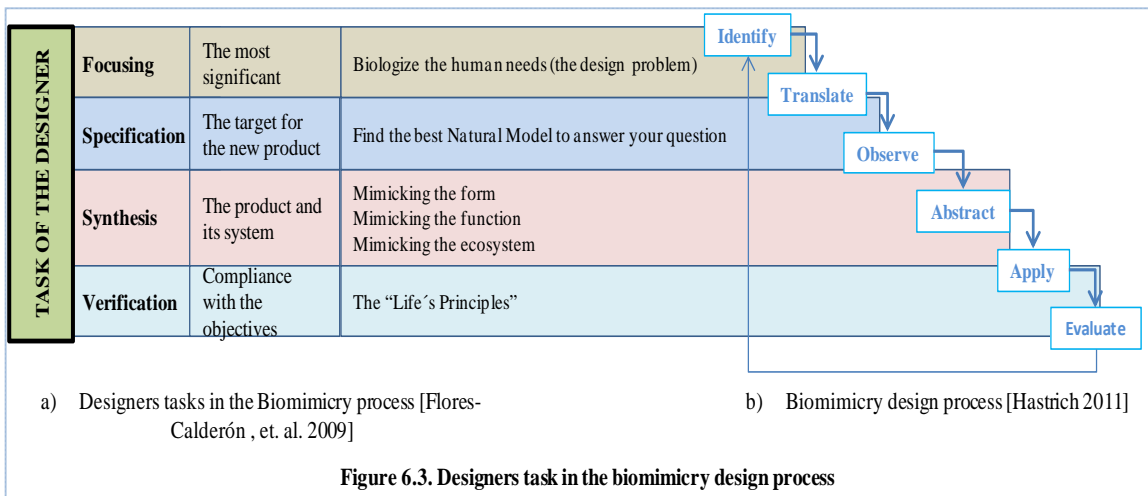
TASK OF THE DESIGNER

| Focusing | The most significant | Biologize the human needs (the design problem) |
|---|---|---|
| Specification | The target for the new product | Find the best Natural Model to answer your question |
| Synthesis | The product and its system | Mimicking the form<br>Mimicking the function<br>Mimicking the ecosystem |
| Verification | Compliance with the objectives | The “Life´s Principles” |

Identify
Translate
Observe
Abstract
Apply
Evaluate

a) Designers tasks in the Biomimicry process [Flores-Calderón , et. al. 2009]

b) Biomimicry design process [Hastrich 2011]

Figure 6.3. Designers task in the biomimicry design process